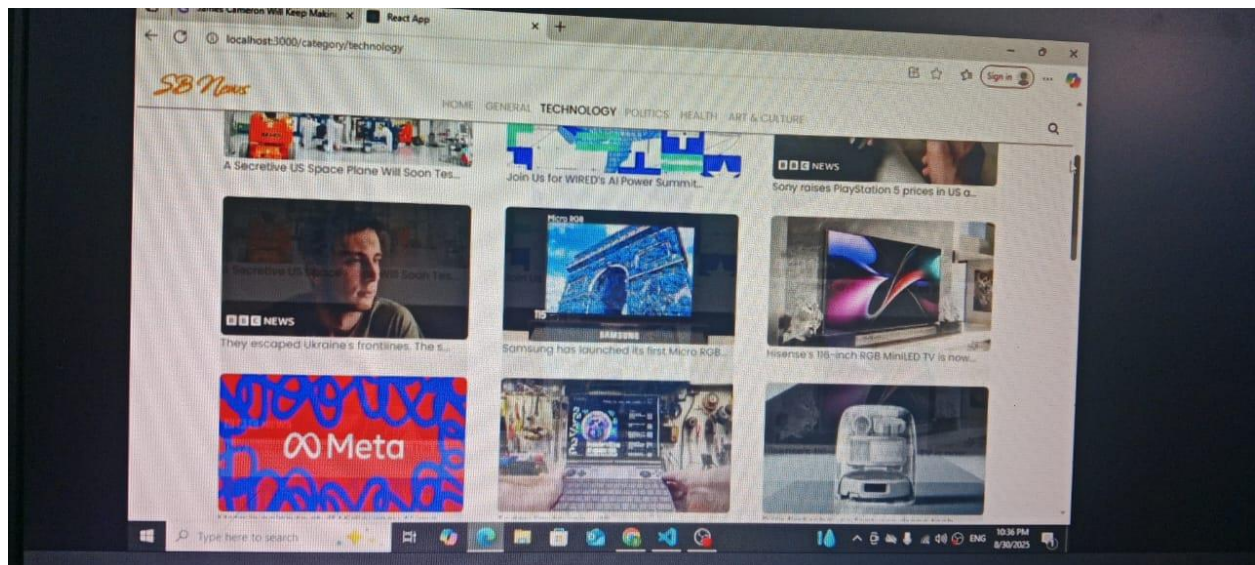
James Cameron Will Keep Makin ×
React App ×
+
localhost:3000/category/technology
Sign in
SB News
HOME GENERAL TECHNOLOGY POLITICS HEALTH ART & CULTURE
A Secretive US Space Plane Will Soon Tes...
Join Us for WIRED's AI Power Summit...
BBC NEWS
Sony raises PlayStation 5 prices in US a...
BBC NEWS
They escaped Ukraine's frontlines. The s...
Micro RGB
SAMSUNG
Samsung has launched its first Micro RGB...
Hisense's 116-inch RGB MiniLED TV is now...
Meta
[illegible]
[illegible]
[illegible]
Type here to search
ENG
10:36 PM
8/30/2025